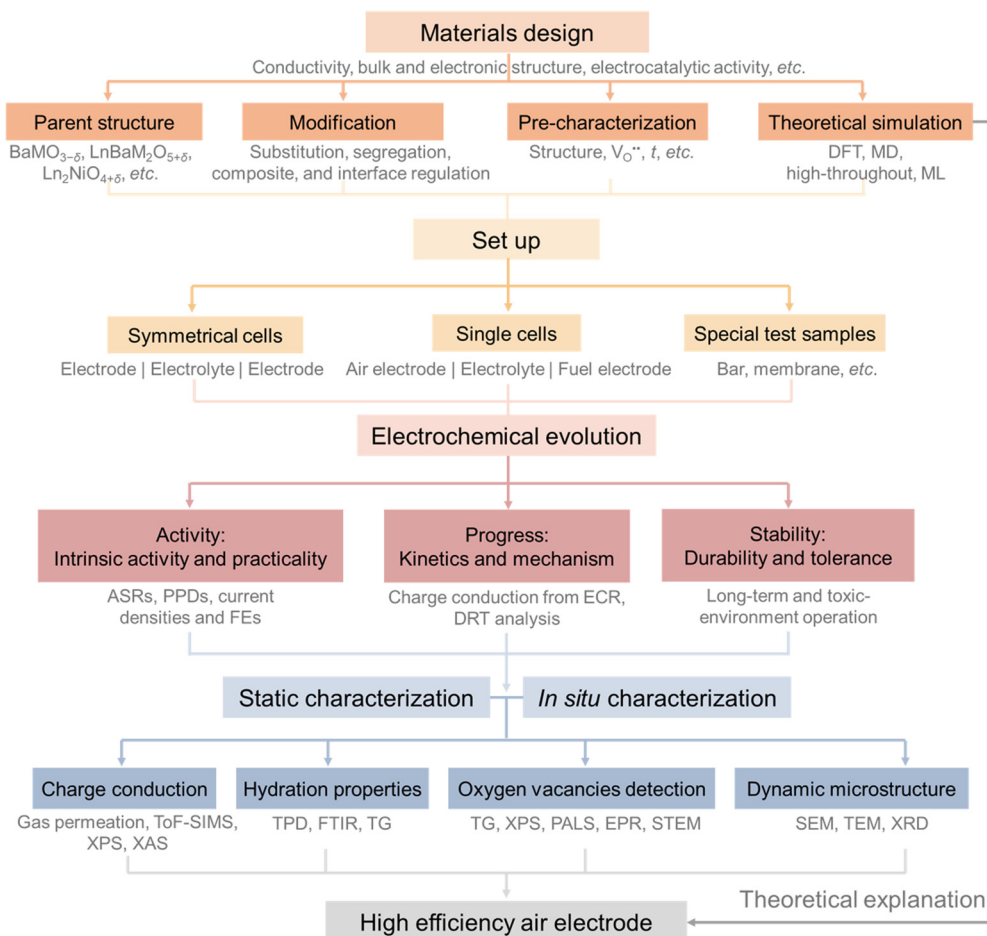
Materials design

Conductivity, bulk and electronic structure, electrocatalytic activity, *etc*.

Parent structure

$BaMO_{3-\delta}$, $LnBaM_2O_{5+\delta}$, $Ln_2NiO_{4+\delta}$, *etc*.

Modification

Substitution, segregation, composite, and interface regulation

Pre-characterization

Structure, $V_O^{\bullet\bullet}$, *t*, *etc*.

Theoretical simulation

DFT, MD, high-throughout, ML

Set up

Symmetrical cells

Electrode | Electrolyte | Electrode

Single cells

Air electrode | Electrolyte | Fuel electrode

Special test samples

Bar, membrane, *etc*.

Electrochemical evolution

Activity: Intrinsic activity and practicality

ASRs, PPDs, current densities and FEs

Progress: Kinetics and mechanism

Charge conduction from ECR, DRT analysis

Stability: Durability and tolerance

Long-term and toxic-environment operation

Static characterization

*In situ* characterization

Charge conduction

Gas permeation, ToF-SIMS, XPS, XAS

Hydration properties

TPD, FTIR, TG

Oxygen vacancies detection

TG, XPS, PALS, EPR, STEM

Dynamic microstructure

SEM, TEM, XRD

Theoretical explanation

High efficiency air electrode